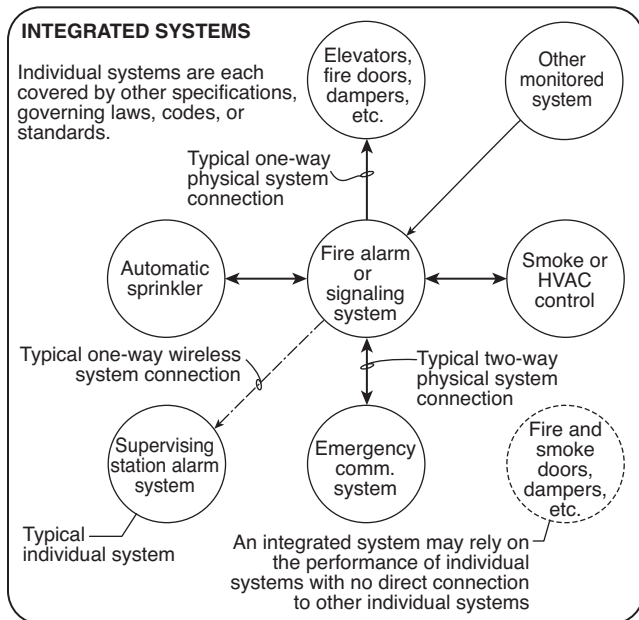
INTEGRATED SYSTEMS

Individual systems are each covered by other specifications, governing laws, codes, or standards.

Elevators, fire doors, dampers, etc.

Other monitored system

Typical one-way physical system connection

Automatic sprinkler

Fire alarm or signaling system

Smoke or HVAC control

Typical one-way wireless system connection

Typical two-way physical system connection

Supervising station alarm system

Emergency comm. system

Fire and smoke doors, dampers, etc.

Typical individual system

An integrated system may rely on the performance of individual systems with no direct connection to other individual systems